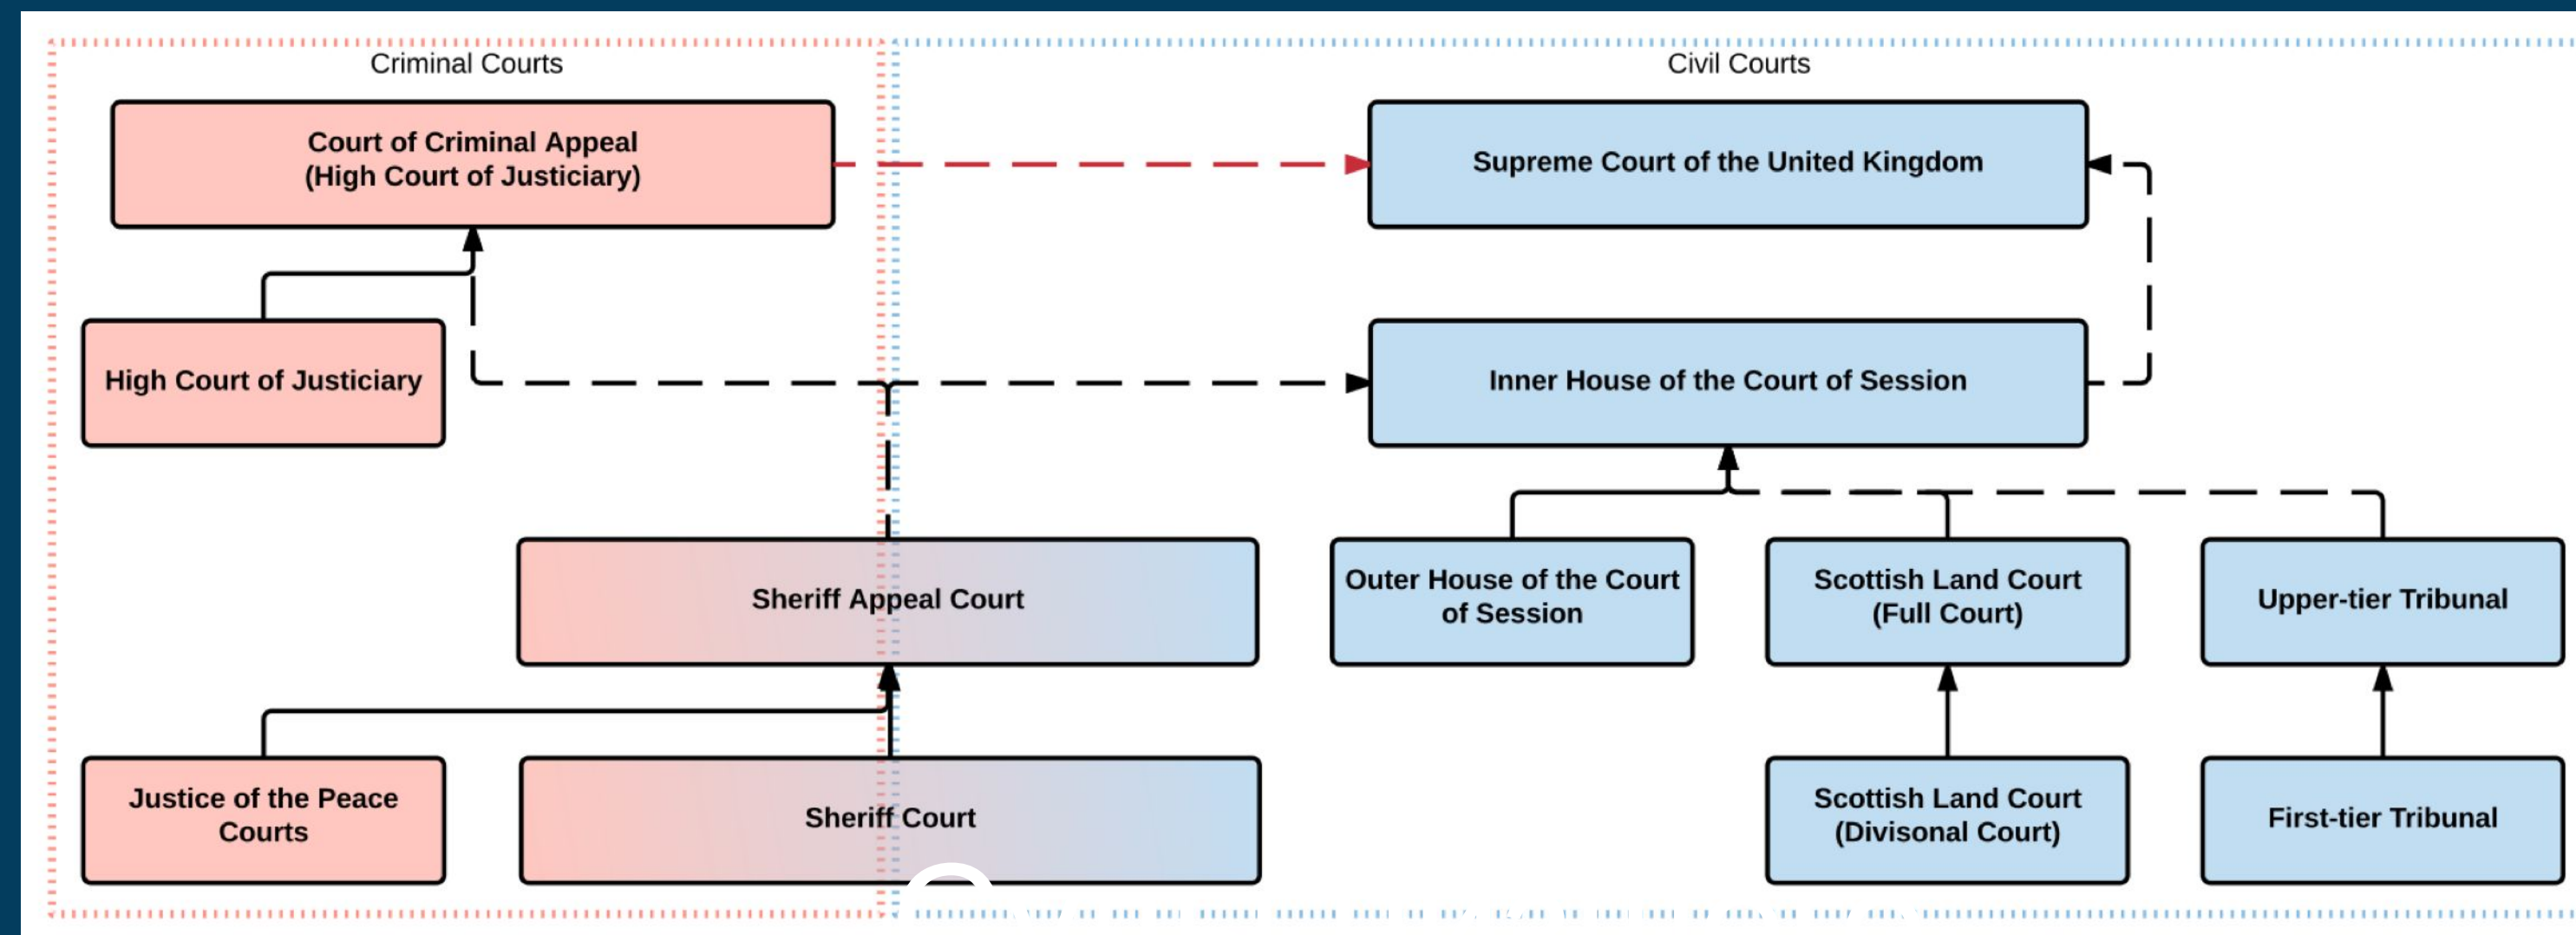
Criminal Courts

Civil Courts

Court of Criminal Appeal (High Court of Justiciary)

Supreme Court of the United Kingdom

High Court of Justiciary

Inner House of the Court of Session

Sheriff Appeal Court

Outer House of the Court of Session

Scottish Land Court (Full Court)

Upper-tier Tribunal

Justice of the Peace Courts

Sheriff Court

Scottish Land Court (Divisonal Court)

First-tier Tribunal